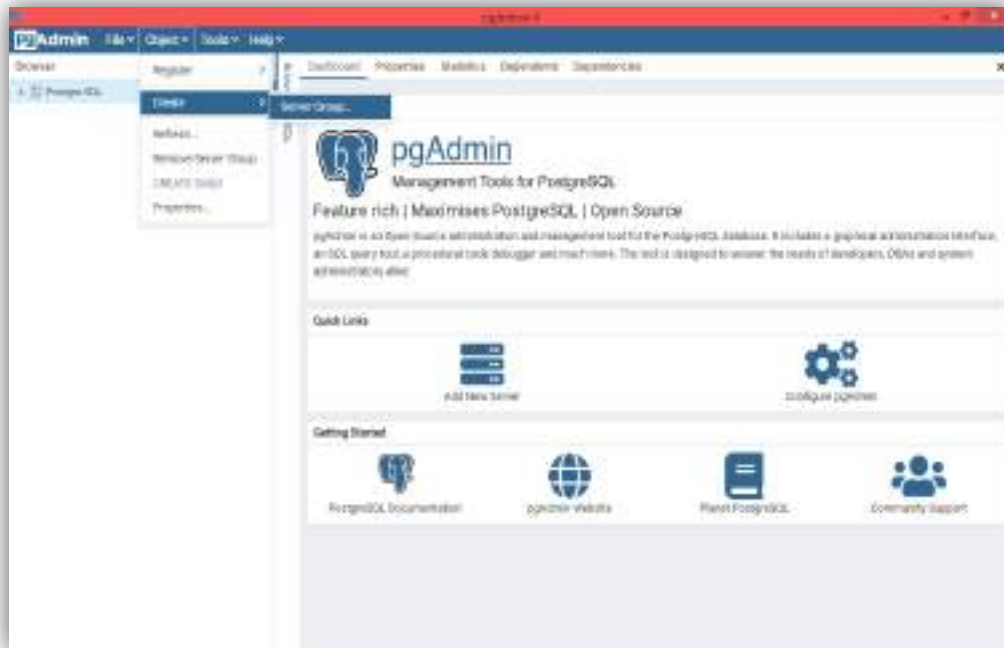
pgAdmin 4

pgAdmin File Object Tools Help

Browser

PostgreSQL

Register

Create

Server Group...

Refresh...

Remove Server Group

CREATE Script

Properties...

Dashboard Properties Statistics Dependents Dependencies

pgAdmin

Management Tools for PostgreSQL

Feature rich | Maximises PostgreSQL | Open Source

pgAdmin is an Open Source administration and management tool for the PostgreSQL database. It includes a graphical administration interface, an SQL query tool, a procedural code debugger and much more. The tool is designed to answer the needs of developers, DBAs and system administrators alike.

Quick Links

Add New Server

Configure pgAdmin

Getting Started

PostgreSQL Documentation

pgAdmin Website

Planet PostgreSQL

Community Support